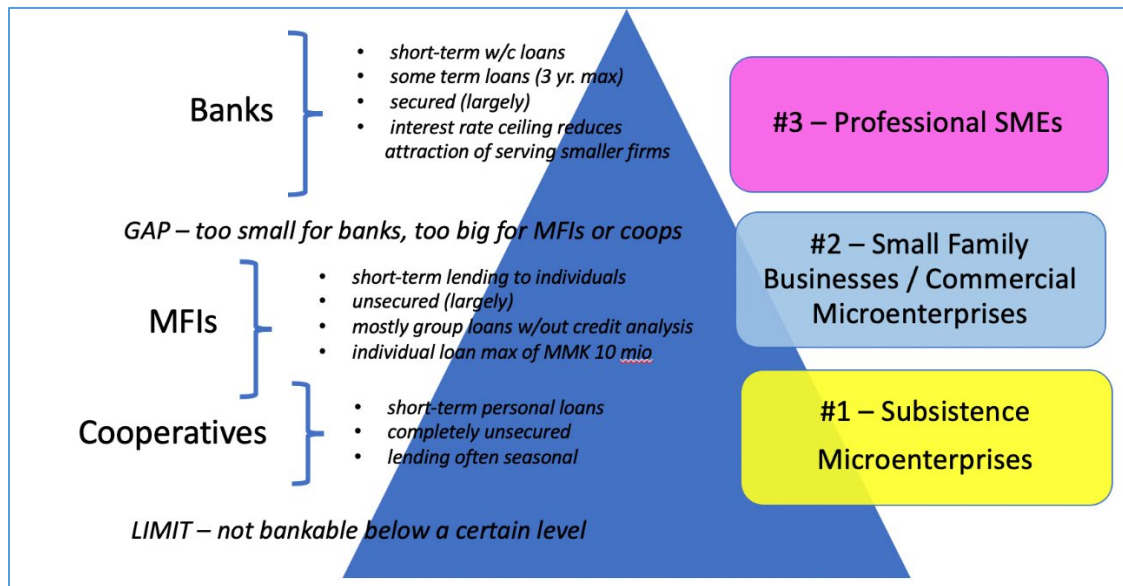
Banks

- short-term w/c loans
- some term loans (3 yr. max)
- secured (largely)
- interest rate ceiling reduces attraction of serving smaller firms

#3 – Professional SMEs

GAP – too small for banks, too big for MFIs or coops

#2 – Small Family Businesses / Commercial Microenterprises

MFIs

- short-term lending to individuals
- unsecured (largely)
- mostly group loans w/out credit analysis
- individual loan max of MMK 10 mio

Cooperatives

- short-term personal loans
- completely unsecured
- lending often seasonal

#1 – Subsistence Microenterprises

LIMIT – not bankable below a certain level